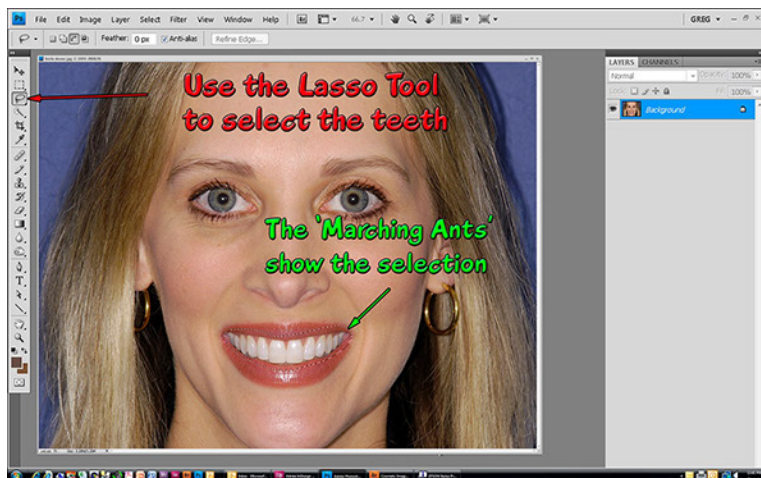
Ps File Edit Image Layer Select Filter View Window Help 66.7 GREG

Feather: 0 px Anti-alias Refine Edge...

Use the Lasso Tool to select the teeth

The 'Marching Ants' show the selection

LAYERS CHANNELS
Normal Opacity: 100%
Lock: Fill: 100%
Background